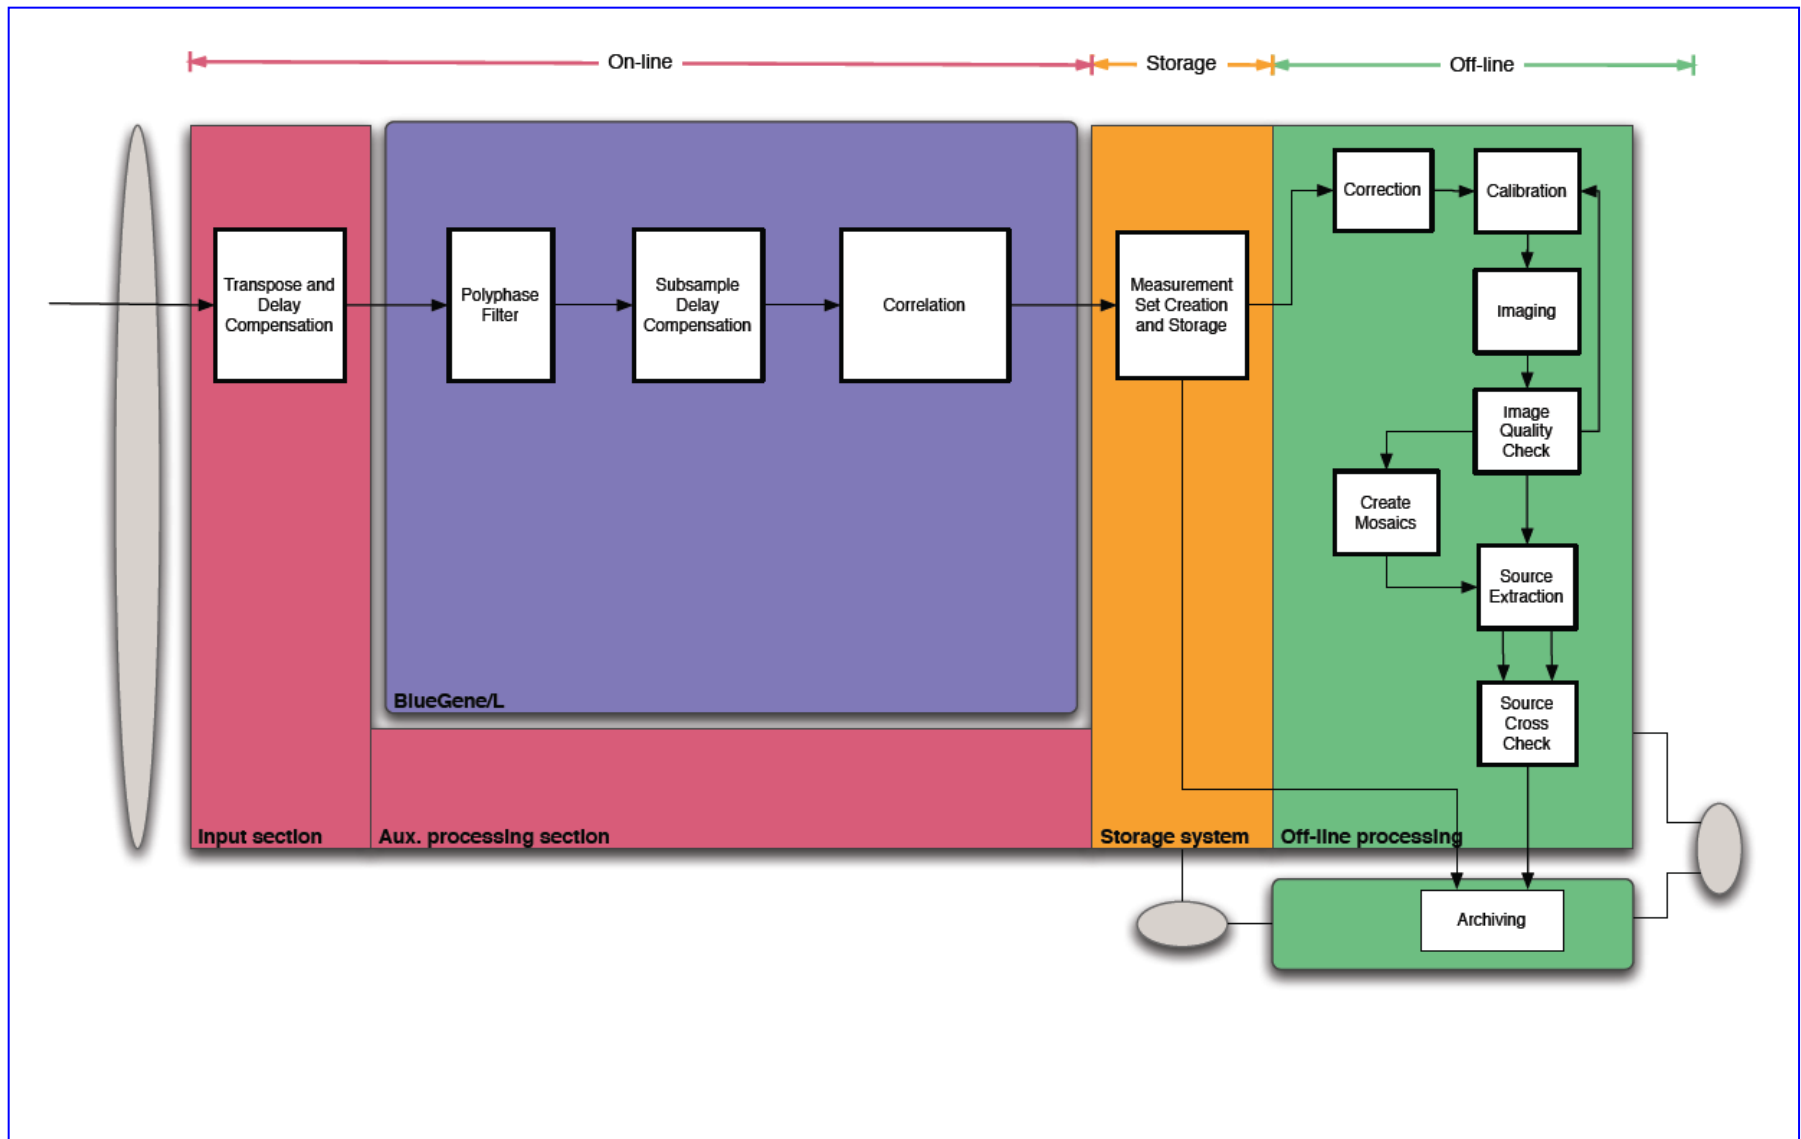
On-line

Storage

Off-line

Transpose and Delay Compensation

Polyphase Filter

Subsample Delay Compensation

Correlation

Measurement Set Creation and Storage

Correction

Calibration

Imaging

Image Quality Check

Create Mosaics

Source Extraction

Source Cross Check

BlueGene/L

Input section

Aux. processing section

Storage system

Off-line processing

Archiving